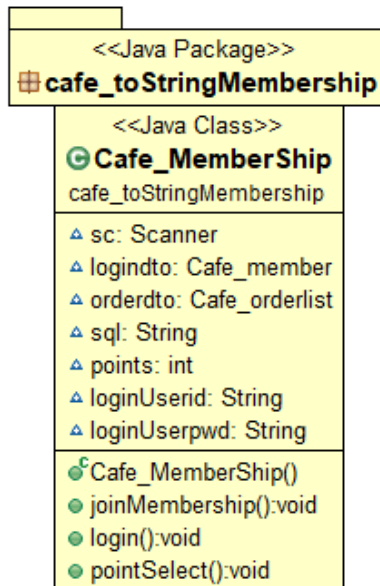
<<Java Package>>
cafe_toStringMembership

<<Java Class>>
Cafe_MemberShip
cafe_toStringMembership

sc: Scanner
logindto: Cafe_member
orderdto: Cafe_orderlist
sql: String
points: int
loginUserid: String
loginUserpwd: String

Cafe_MemberShip()
joinMembership():void
login():void
pointSelect():void